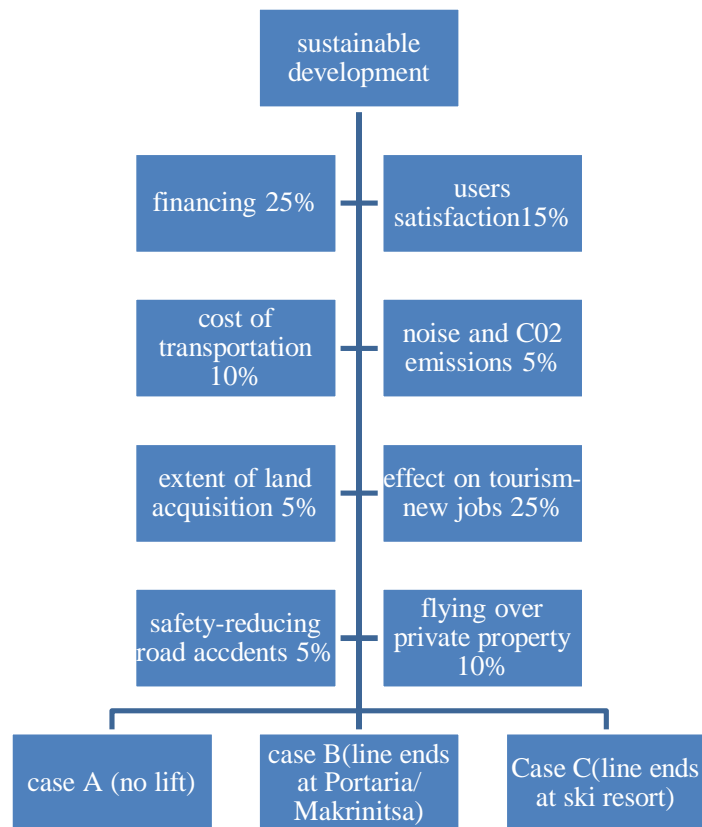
sustainable development

financing 25%

users satisfaction15%

cost of transportation 10%

noise and C02 emissions 5%

extent of land acquisition 5%

effect on tourism-new jobs 25%

safety-reducing road accdents 5%

flying over private property 10%

case A (no lift)

case B(line ends at Portaria/ Makrinitsa)

Case C(line ends at ski resort)